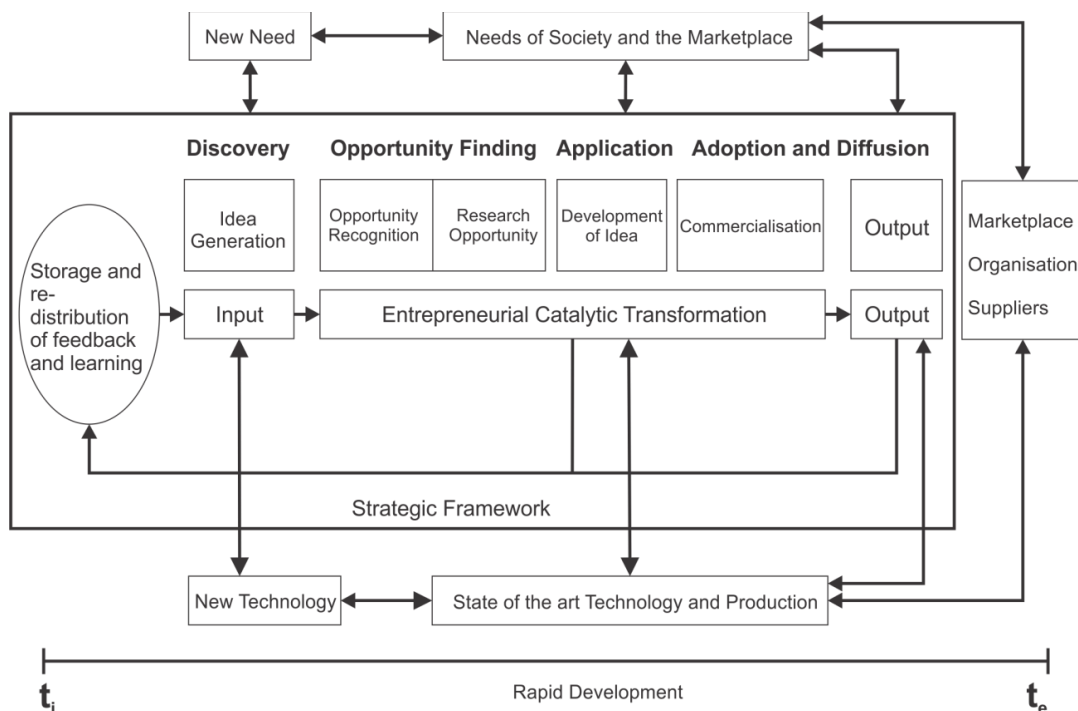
New Need

Needs of Society and the Marketplace

Discovery

Opportunity Finding

Application

Adoption and Diffusion

Idea Generation

Opportunity Recognition

Research Opportunity

Development of Idea

Commercialisation

Output

Marketplace

Organisation

Suppliers

Storage and re-distribution of feedback and learning

Input

Entrepreneurial Catalytic Transformation

Output

Strategic Framework

New Technology

State of the art Technology and Production

$t_i$

Rapid Development

$t_e$